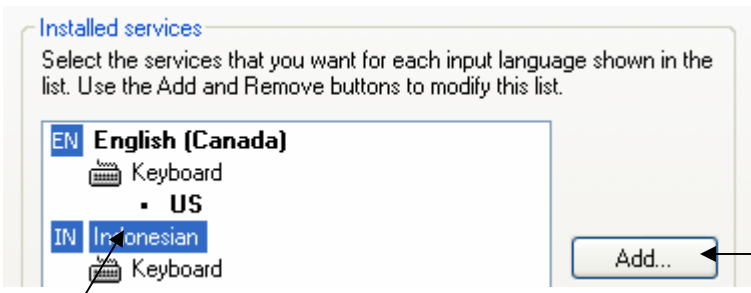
Installed services

Select the services that you want for each input language shown in the list. Use the Add and Remove buttons to modify this list.

EN English (Canada)
Keyboard
▪ US
IN Indonesian
Keyboard

Add...